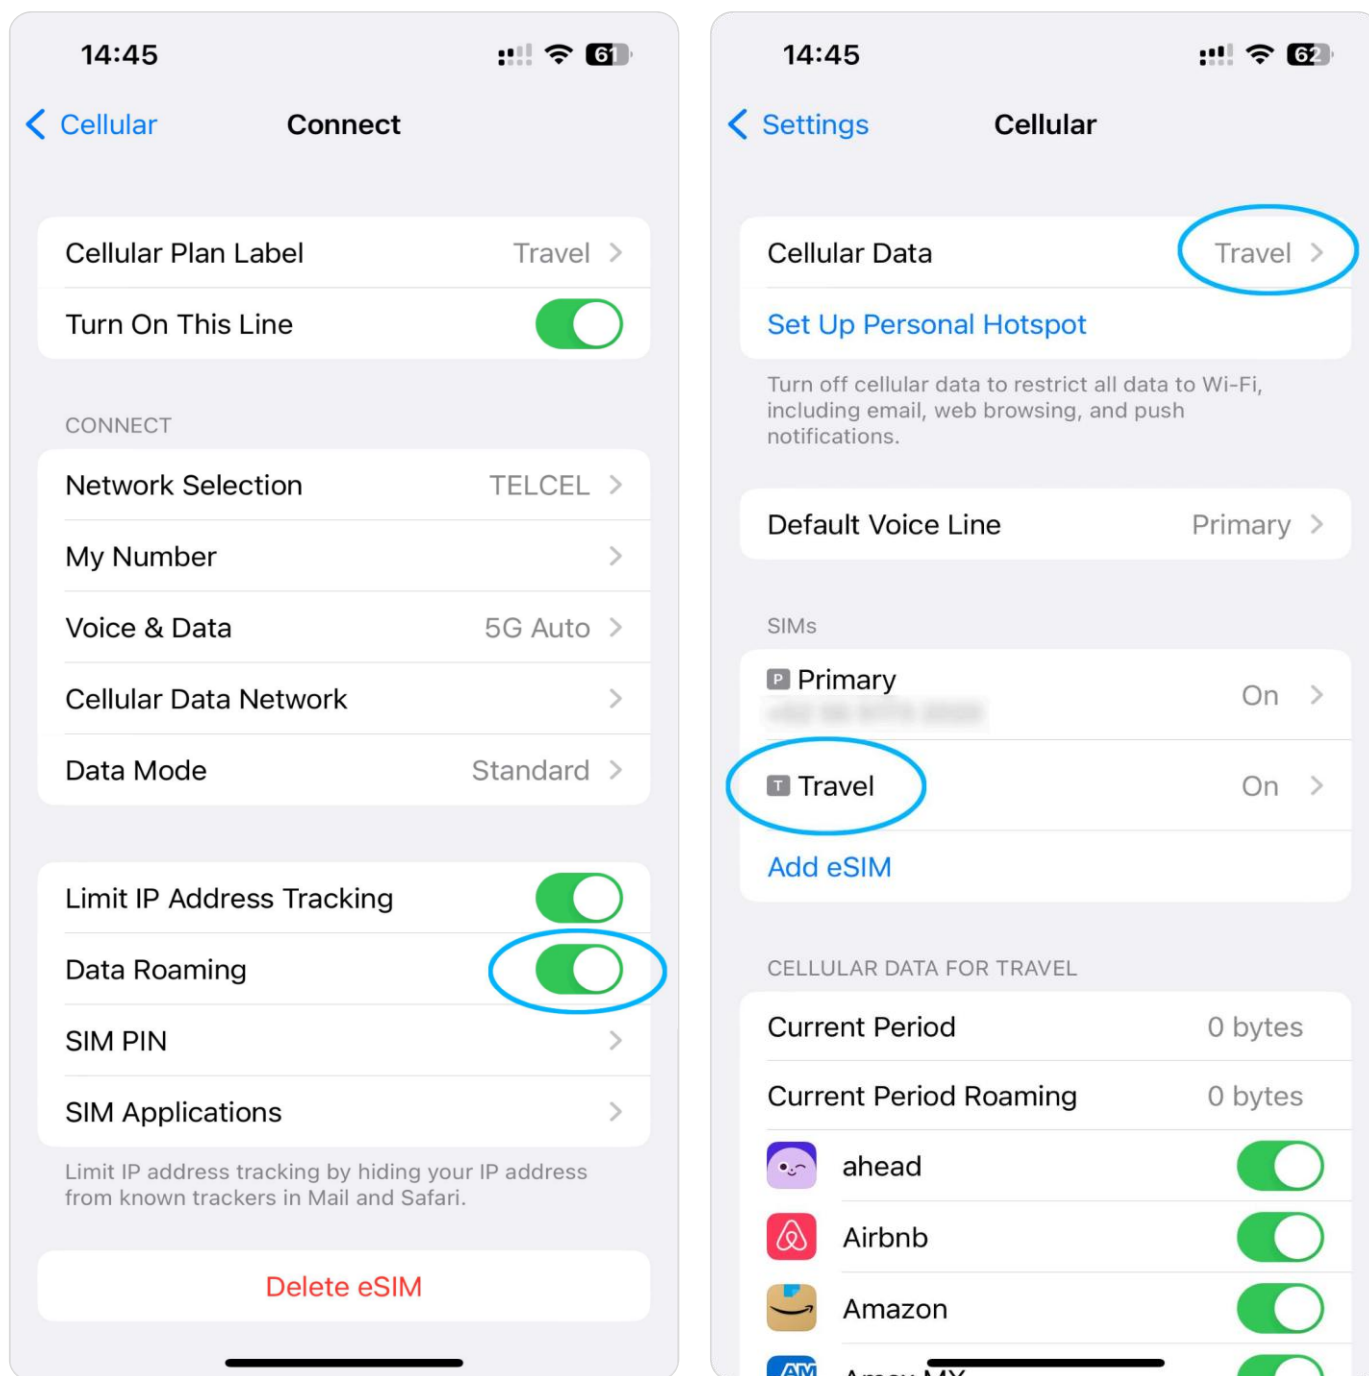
14:45

61

Cellular

Connect

Cellular Plan Label Travel

Turn On This Line

CONNECT

Network Selection TELCEL

My Number

Voice & Data 5G Auto

Cellular Data Network

Data Mode Standard

Limit IP Address Tracking

Data Roaming

SIM PIN

SIM Applications

Limit IP address tracking by hiding your IP address from known trackers in Mail and Safari.

Delete eSIM

14:45

62

Settings

Cellular

Cellular Data Travel

Set Up Personal Hotspot

Turn off cellular data to restrict all data to Wi-Fi, including email, web browsing, and push notifications.

Default Voice Line Primary

SIMs

P Primary On
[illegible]

T Travel On

Add eSIM

CELLULAR DATA FOR TRAVEL

Current Period 0 bytes

Current Period Roaming 0 bytes

ahead

Airbnb

Amazon

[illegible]